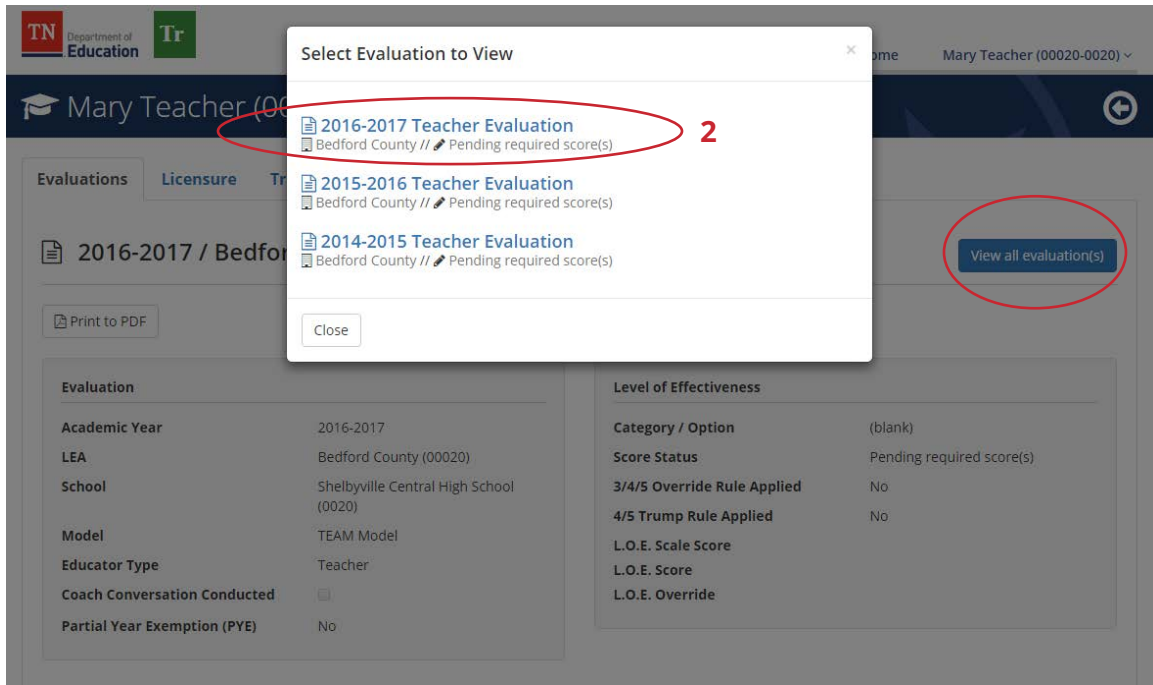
TN Department of Education Tr

ome Mary Teacher (00020-0020)

Mary Teacher (00

Evaluations Licensure Tr

2016-2017 / Bedfor

View all evaluation(s)

Print to PDF

Select Evaluation to View

×

2016-2017 Teacher Evaluation
Bedford County // Pending required score(s)

2

2015-2016 Teacher Evaluation
Bedford County // Pending required score(s)

2014-2015 Teacher Evaluation
Bedford County // Pending required score(s)

Close

Evaluation

| | |
|---|---|
| Academic Year | 2016-2017 |
| LEA | Bedford County (00020) |
| School | Shelbyville Central High School (0020) |
| Model | TEAM Model |
| Educator Type | Teacher |
| Coach Conversation Conducted | |
| Partial Year Exemption (PYE) | No |

Level of Effectiveness

| | |
|---|---|
| Category / Option | (blank) |
| Score Status | Pending required score(s) |
| 3/4/5 Override Rule Applied | No |
| 4/5 Trump Rule Applied | No |
| L.O.E. Scale Score | |
| L.O.E. Score | |
| L.O.E. Override | |